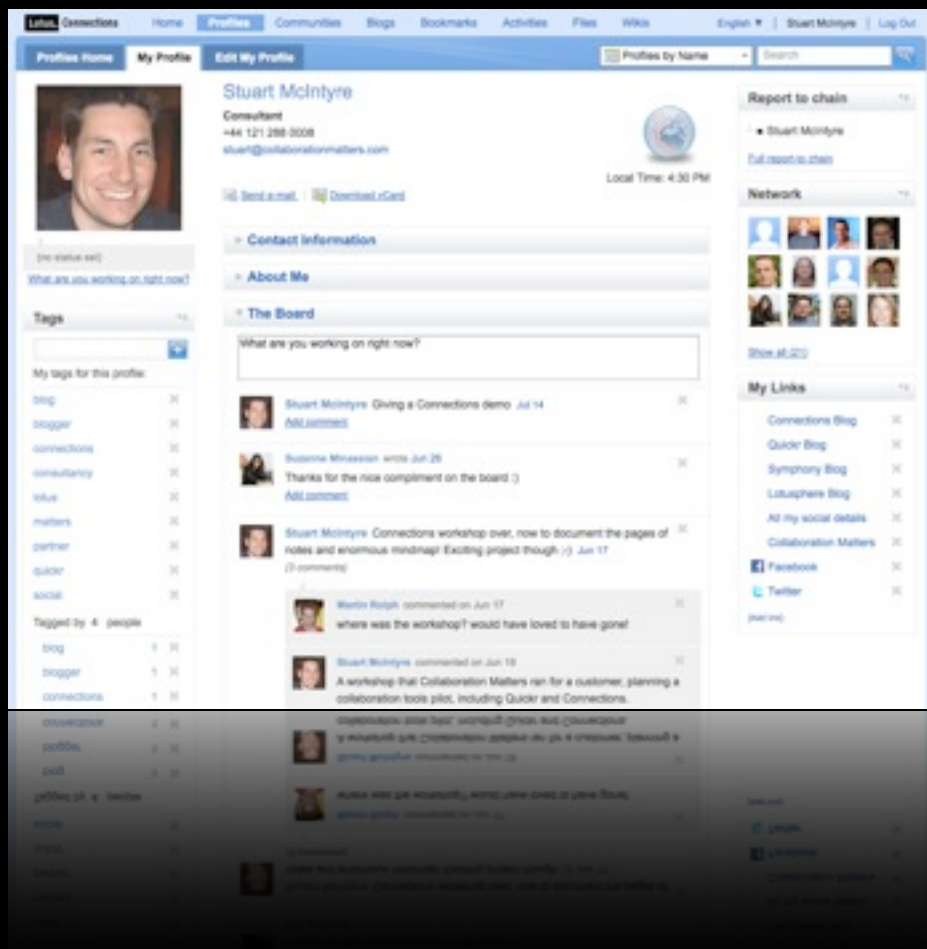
Lotus. Connections Home Profiles Communities Blogs Bookmarks Activities Files Wikis English ▼ | Stuart McIntyre | Log Out

Profiles Home My Profile Edit My Profile Profiles by Name Search

[no status set]
What are you working on right now?

Tags
My tags for this profile:
blog
blogger
connections
consultancy
lotus
matters
partner
quickr
social
Tagged by 4 people
blog 1
blogger 1
connections 1

Stuart McIntyre
Consultant
+44 121 288 0008
stuart@collaborationmatters.com
Local Time: 4:30 PM
Send a mail Download vCard

Contact Information
About Me
The Board
What are you working on right now?

Stuart McIntyre Giving a Connections demo Jul 14
Add comment

Suzanne Minassian wrote Jun 26
Thanks for the nice compliment on the board :)
Add comment

Stuart McIntyre Connections workshop over, now to document the pages of notes and enormous mindmap! Exciting project though ;-) Jun 17
(3 comments)

Martin Rolph commented on Jun 17
where was the workshop? would have loved to have gone!

Stuart McIntyre commented on Jun 18
A workshop that Collaboration Matters ran for a customer, planning a collaboration tools pilot, including Quickr and Connections.

Report to chain
Stuart McIntyre
Full report to chain

Network
Show all (21)

My Links
Connections Blog
Quickr Blog
Symphony Blog
Lotusphere Blog
All my social details
Collaboration Matters
Facebook
Twitter
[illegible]